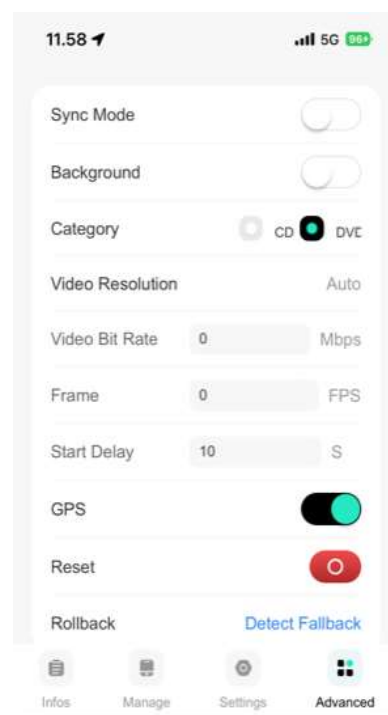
11.58

5G 96+

Sync Mode

Background

Category CD DVD

Video Resolution Auto

Video Bit Rate 0 Mbps

Frame 0 FPS

Start Delay 10 S

GPS

Reset

Rollback Detect Fallback

Infos Manage Settings Advanced